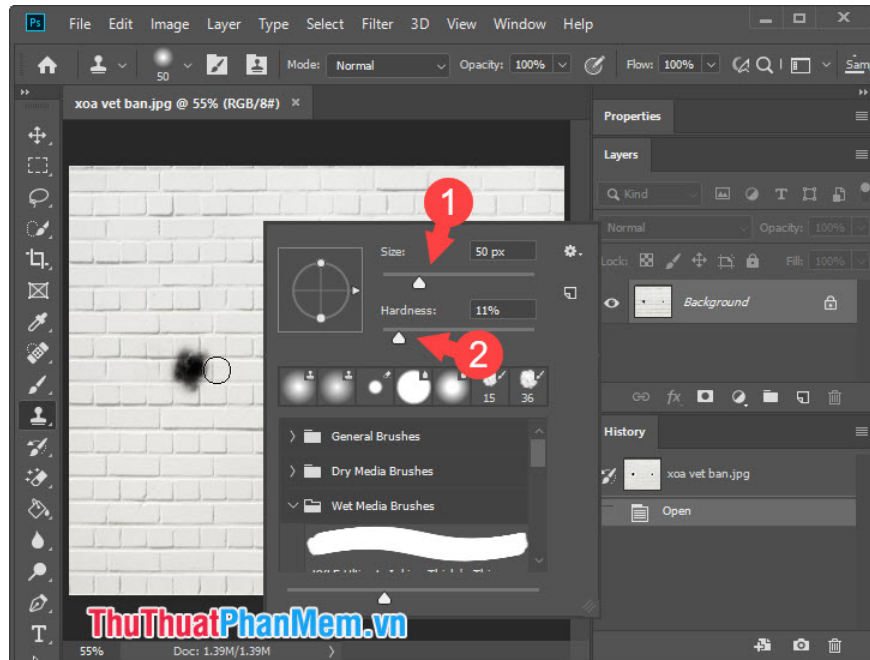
Ps File Edit Image Layer Type Select Filter 3D View Window Help

50 Mode: Normal Opacity: 100% Flow: 100% Sam

xoa vet ban.jpg @ 55% (RGB/8#) ×

Size: 50 px

Hardness: 11%

1

2

15 36

General Brushes

Dry Media Brushes

Wet Media Brushes

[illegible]

Properties

Layers

Kind

Normal Opacity: 100%

Lock: Fill: 100%

Background

History

xoa vet ban.jpg

Open

55% Doc: 1.39M/1.39M

ThuThuatPhanMem.vn